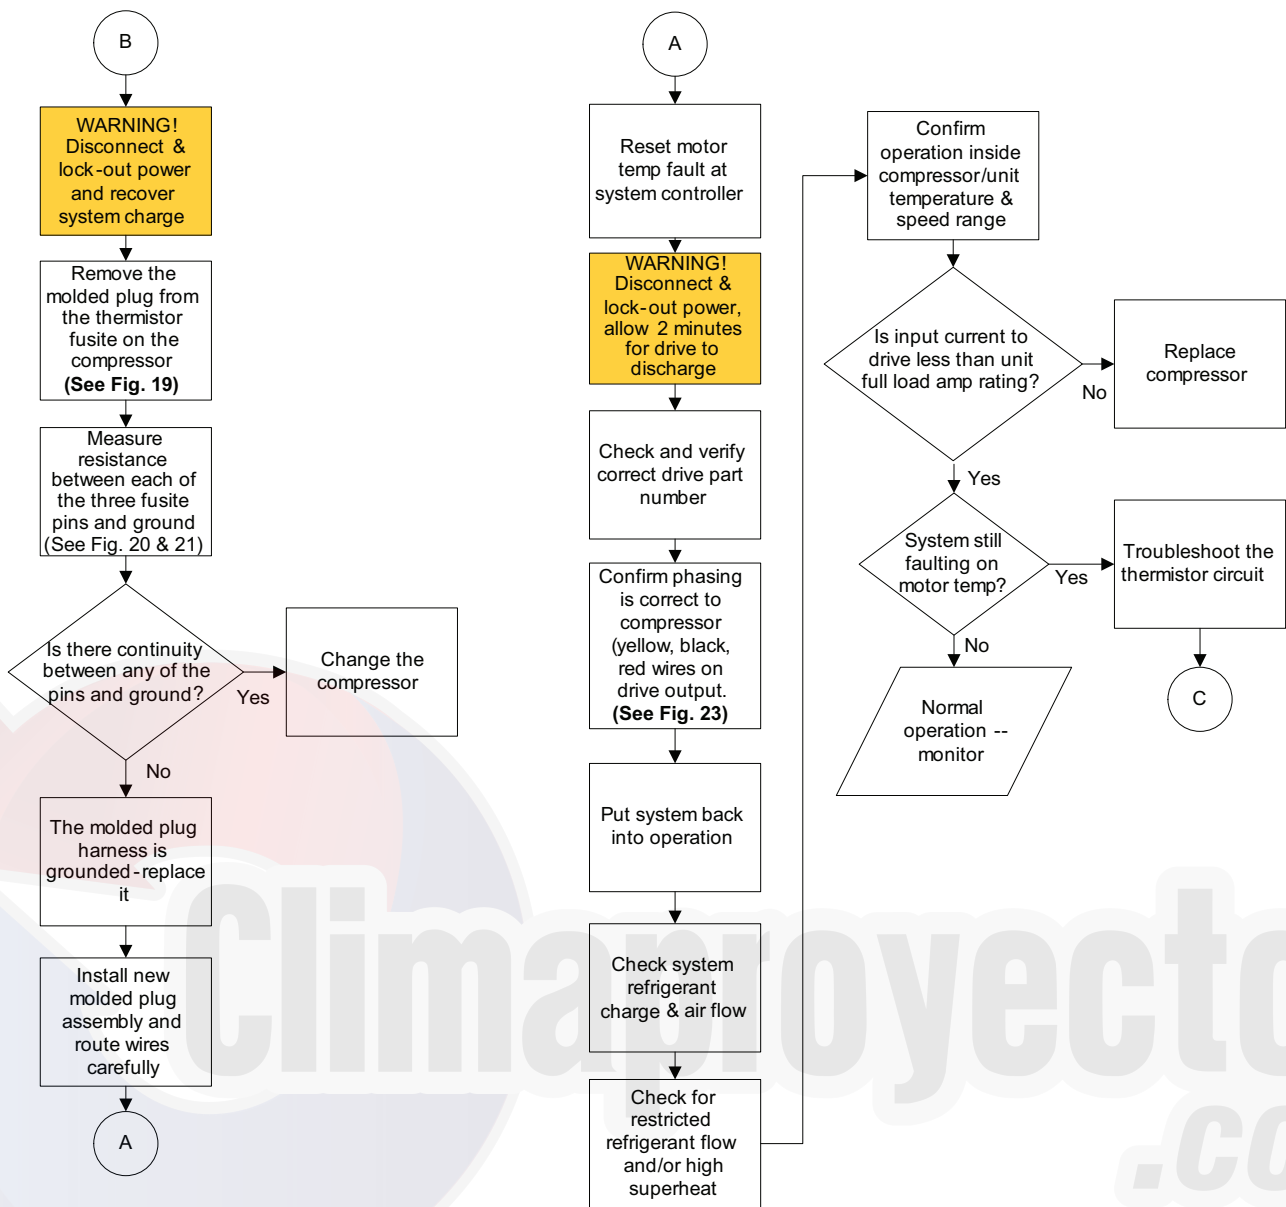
B

WARNING! Disconnect & lock-out power and recover system charge

Remove the molded plug from the thermistor fusite on the compressor **(See Fig. 19)**

Measure resistance between each of the three fusite pins and ground (See Fig. 20 & 21)

Is there continuity between any of the pins and ground?

Yes

Change the compressor

No

The molded plug harness is grounded-replace it

Install new molded plug assembly and route wires carefully

A

A

Reset motor temp fault at system controller

WARNING! Disconnect & lock-out power, allow 2 minutes for drive to discharge

Check and verify correct drive part number

Confirm phasing is correct to compressor (yellow, black, red wires on drive output. **(See Fig. 23)**

Put system back into operation

Check system refrigerant charge & air flow

Check for restricted refrigerant flow and/or high superheat

Confirm operation inside compressor/unit temperature & speed range

Is input current to drive less than unit full load amp rating?

No

Replace compressor

Yes

System still faulting on motor temp?

Yes

Troubleshoot the thermistor circuit

C

No

Normal operation -- monitor

Climaproyecto .co